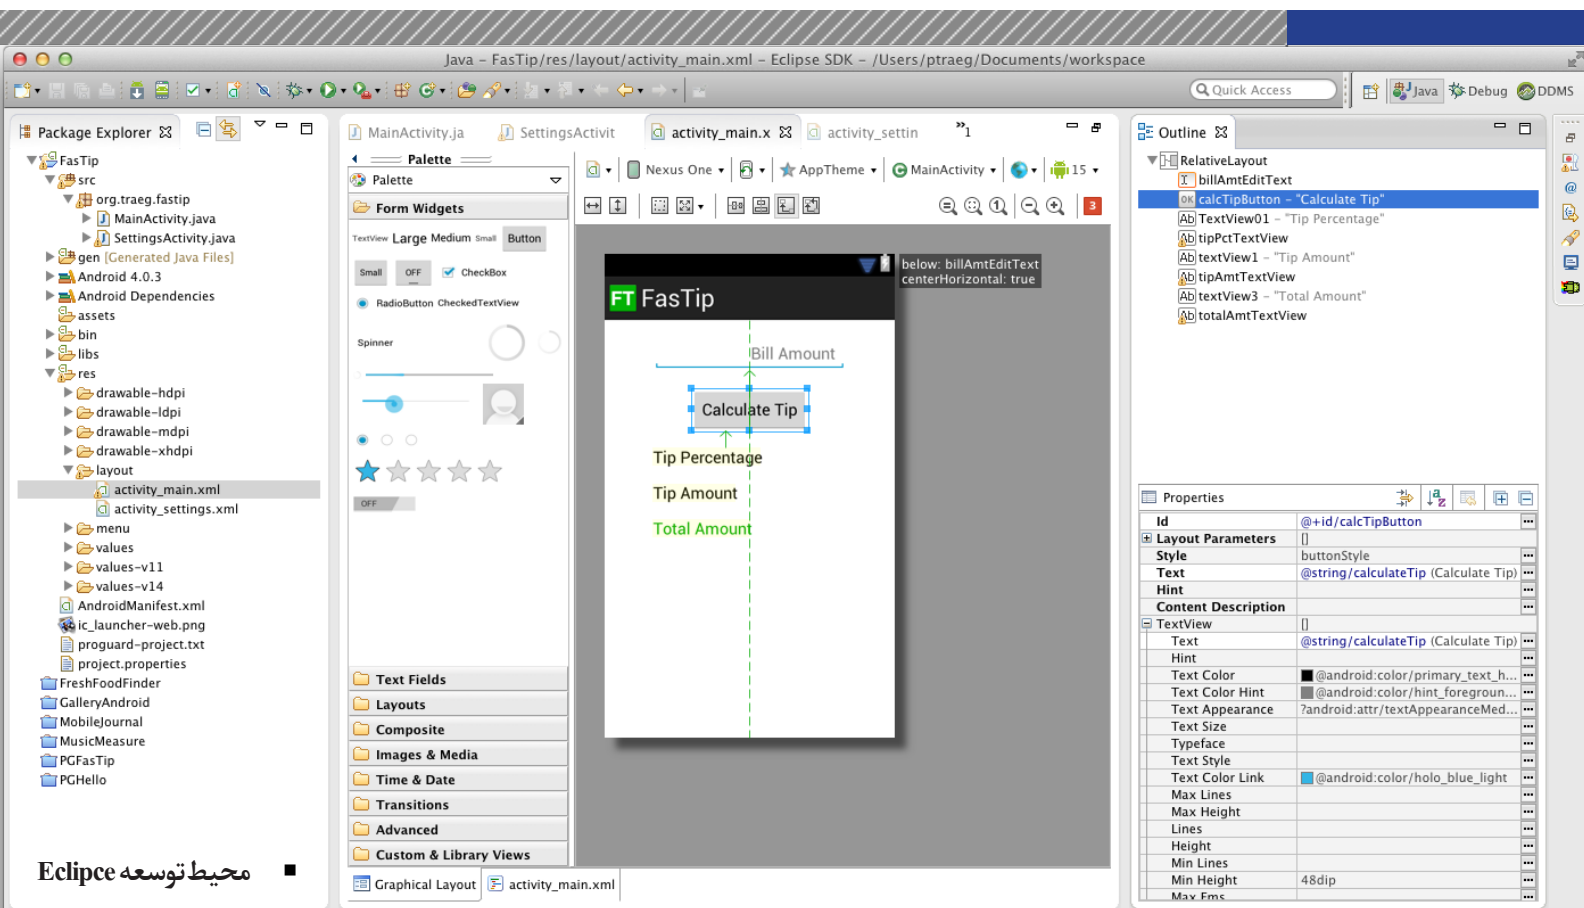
Java – FasTip/res/layout/activity_main.xml – Eclipse SDK – /Users/ptraeg/Documents/workspace

Quick Access

Java Debug DDMS

Package Explorer

FasTip
src
org.traeg.fastip
MainActivity.java
SettingsActivity.java
gen [Generated Java Files]
Android 4.0.3
Android Dependencies
assets
bin
libs
res
drawable-hdpi
drawable-ldpi
drawable-mdpi
drawable-xhdpi
layout
activity_main.xml
activity_settings.xml
menu
values
values-v11
values-v14
AndroidManifest.xml
ic_launcher-web.png
proguard-project.txt
project.properties
FreshFoodFinder
GalleryAndroid
MobileJournal
MusicMeasure
PGFasTip
PGHello

Eclipce محیط توسعه ■

MainActivity.ja SettingsActivit activity_main.x activity_settin »1

Palette
Palette
Form Widgets
TextView Large Medium Small Button
Small OFF CheckBox
RadioButton CheckedTextView
Spinner
OFF
Text Fields
Layouts
Composite
Images & Media
Time & Date
Transitions
Advanced
Custom & Library Views

Nexus One AppTheme MainActivity 15

below: billAmtEditText
centerHorizontal: true

FT FasTip
Bill Amount
Calculate Tip
Tip Percentage
Tip Amount
Total Amount

Graphical Layout activity_main.xml

Outline
RelativeLayout
billAmtEditText
calcTipButton – "Calculate Tip"
TextView01 – "Tip Percentage"
tipPctTextView
textView1 – "Tip Amount"
tipAmtTextView
textView3 – "Total Amount"
totalAmtTextView

Properties

| | |
|---|---|
| Id | @+id/calcTipButton |
| Layout Parameters | [] |
| Style | buttonStyle |
| Text | @string/calculateTip (Calculate Tip) |
| Hint | |
| Content Description | |
| TextView | [] |
| Text | @string/calculateTip (Calculate Tip) |
| Hint | |
| Text Color | @android:color/primary_text_h... |
| Text Color Hint | @android:color/hint_foregroun... |
| Text Appearance | ?android:attr/textAppearanceMed... |
| Text Size | |
| Typeface | |
| Text Style | |
| Text Color Link | @android:color/holo_blue_light |
| Max Lines | |
| Max Height | |
| Lines | |
| Height | |
| Min Lines | |
| Min Height | 48dip |
| Max Ems | |